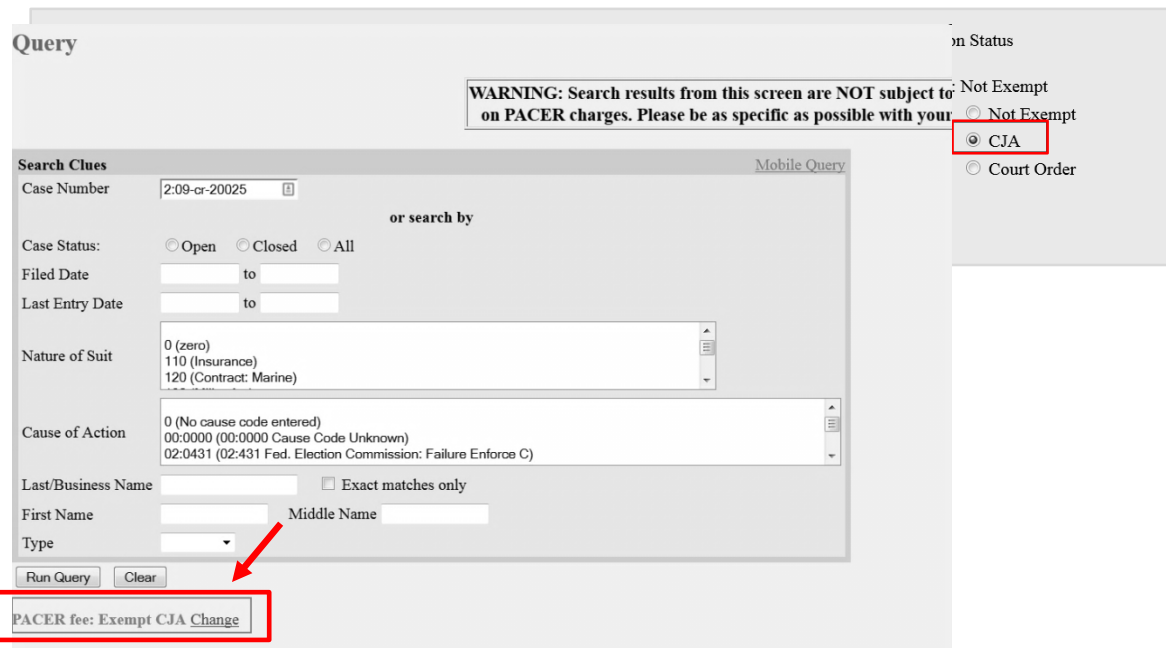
Query

on Status

: Not Exempt

Not Exempt

CJA

Court Order

WARNING: Search results from this screen are NOT subject to
on PACER charges. Please be as specific as possible with your

Search Clues

Mobile Query

Case Number 2:09-cr-20025

or search by

Case Status: Open Closed All

Filed Date to

Last Entry Date to

Nature of Suit
0 (zero)
110 (Insurance)
120 (Contract: Marine)

Cause of Action
0 (No cause code entered)
00:0000 (00:0000 Cause Code Unknown)
02:0431 (02:431 Fed. Election Commission: Failure Enforce C)

Last/Business Name Exact matches only

First Name Middle Name

Type

Run Query Clear

PACER fee: Exempt CJA Change